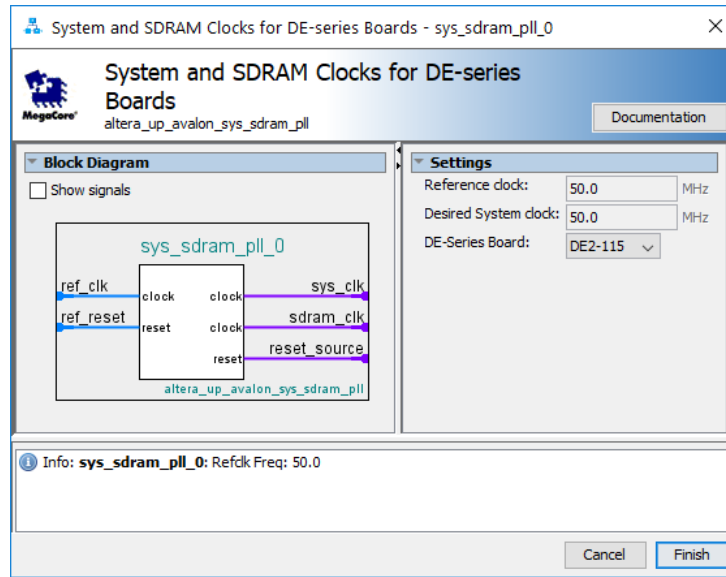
System and SDRAM Clocks for DE-series Boards - sys_sdram_pll_0

MegaCore

System and SDRAM Clocks for DE-series Boards
altera_up_avalon_sys_sdram_pll

Documentation

Block Diagram

Show signals

sys_sdram_pll_0

ref_clk
clock
clock
sys_clk
ref_reset
reset
clock
sdram_clk
reset
reset_source
altera_up_avalon_sys_sdram_pll

Settings

Reference clock: 50.0 MHz
Desired System clock: 50.0 MHz
DE-Series Board: DE2-115

Info: **sys_sdram_pll_0**: Refclk Freq: 50.0

Cancel
Finish